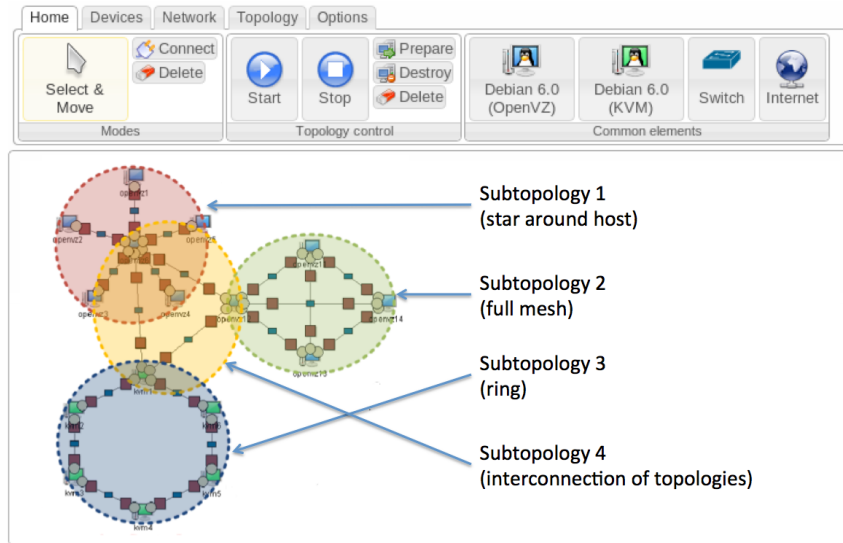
Home Devices Network Topology Options

Select & Move
Connect
Delete
Modes

Start
Stop
Prepare
Destroy
Delete
Topology control

Debian 6.0 (OpenVZ)
Debian 6.0 (KVM)
Switch
Internet
Common elements

openvz1
openvz2
openvz5
openvz3
openvz4
openvz11
openvz14
openvz13
kvm1
kvm2
kvm3
kvm4
kvm5

Subtopology 1
(star around host)

Subtopology 2
(full mesh)

Subtopology 3
(ring)

Subtopology 4
(interconnection of topologies)